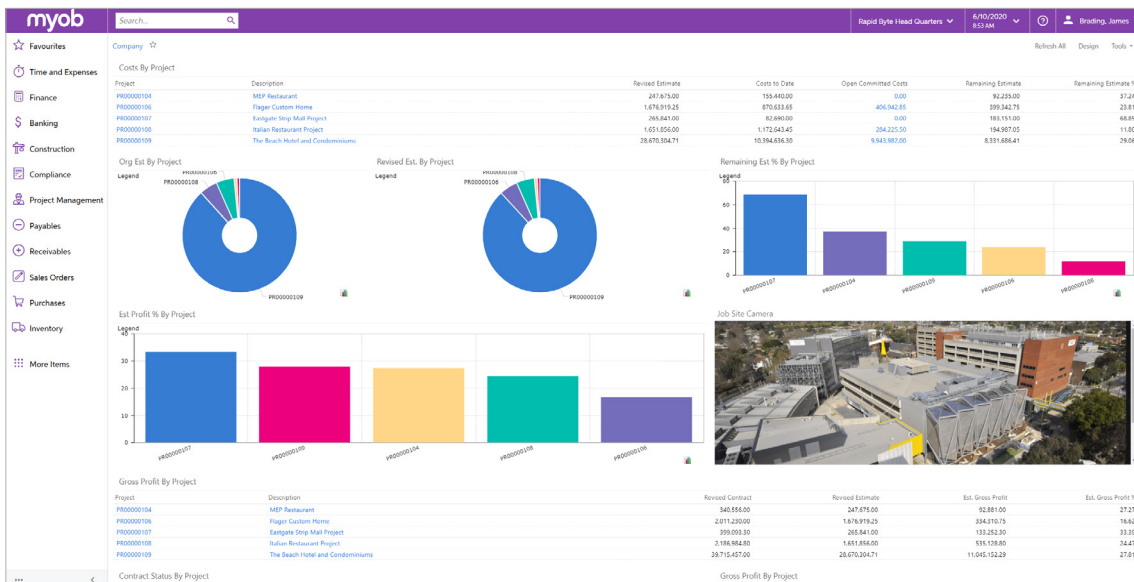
myob

Search...

Rapid Byte Head Quarters

6/10/2020
8:53 AM

Brading, James

Favourites
Time and Expenses
Finance
Banking
Construction
Compliance
Project Management
Payables
Receivables
Sales Orders
Purchases
Inventory
More Items

Company

Refresh All Design Tools

Costs By Project

| Project | Description | Revised Estimate | Costs to Date | Open Committed Costs | Remaining Estimate | Remaining Estimate % |
|---|---|---|---|---|---|---|
| PR00000104 | MEP Restaurant | 247,675.00 | 155,440.00 | 0.00 | 92,235.00 | 37.24 |
| PR00000106 | Flager Custom Home | 1,676,919.25 | 870,633.65 | 406,942.85 | 399,342.75 | 23.81 |
| PR00000107 | Eastgate Strip Mall Project | 265,841.00 | 82,690.00 | 0.00 | 183,151.00 | 68.89 |
| PR00000108 | Italian Restaurant Project | 1,651,856.00 | 1,172,043.45 | 284,225.50 | 194,987.05 | 11.80 |
| PR00000109 | The Beach Hotel and Condominiums | 28,670,304.71 | 10,394,636.30 | 9,943,982.00 | 8,331,686.41 | 29.06 |

Org Est By Project
Legend
PR00000106
PR00000108
PR00000109

Revised Est. By Project
Legend
PR00000108
PR00000106
PR00000109

Remaining Est % By Project
Legend
60
40
20
0
PR00000107
PR00000104
PR00000109
PR00000106
PR00000108

Est Profit % By Project
Legend
40
30
20
10
0
PR00000107
PR00000100
PR00000104
PR00000108
PR00000106

Job Site Camera

Gross Profit By Project

| Project | Description | Revised Contract | Revised Estimate | Est. Gross Profit | Est. Gross Profit % |
|---|---|---|---|---|---|
| PR00000104 | MEP Restaurant | 340,556.00 | 247,675.00 | 92,881.00 | 27.27 |
| PR00000106 | Flager Custom Home | 2,011,230.00 | 1,676,919.25 | 334,310.75 | 16.62 |
| PR00000107 | Eastgate Strip Mall Project | 399,093.30 | 265,841.00 | 133,252.30 | 33.38 |
| PR00000108 | Italian Restaurant Project | 2,186,984.80 | 1,651,856.00 | 535,128.80 | 24.47 |
| PR00000109 | The Beach Hotel and Condominiums | 39,715,457.00 | 28,670,304.71 | 11,045,152.29 | 27.81 |

Contract Status By Project

Gross Profit By Project